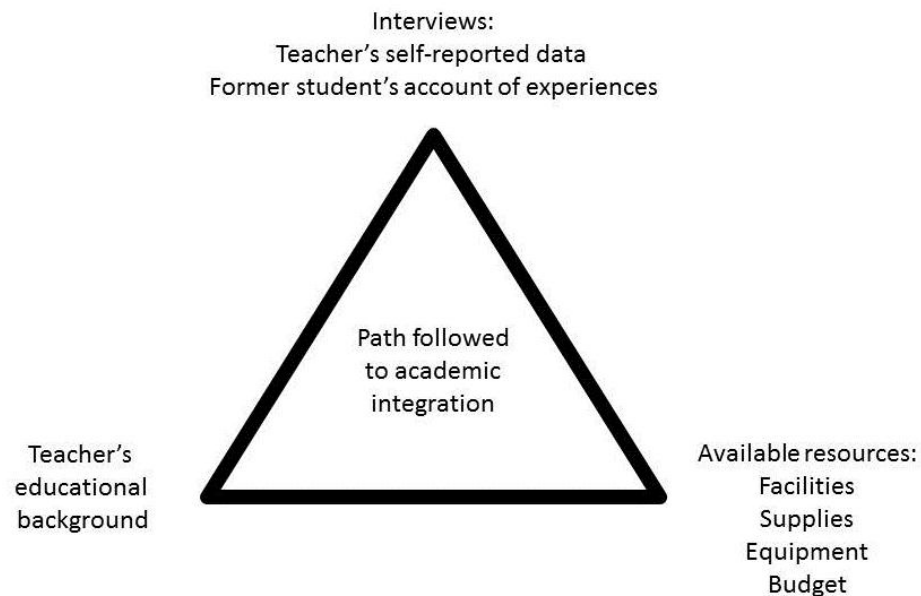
Interviews:
Teacher’s self-reported data
Former student’s account of experiences

Path followed to academic integration

Teacher’s educational background

Available resources:
Facilities
Supplies
Equipment
Budget